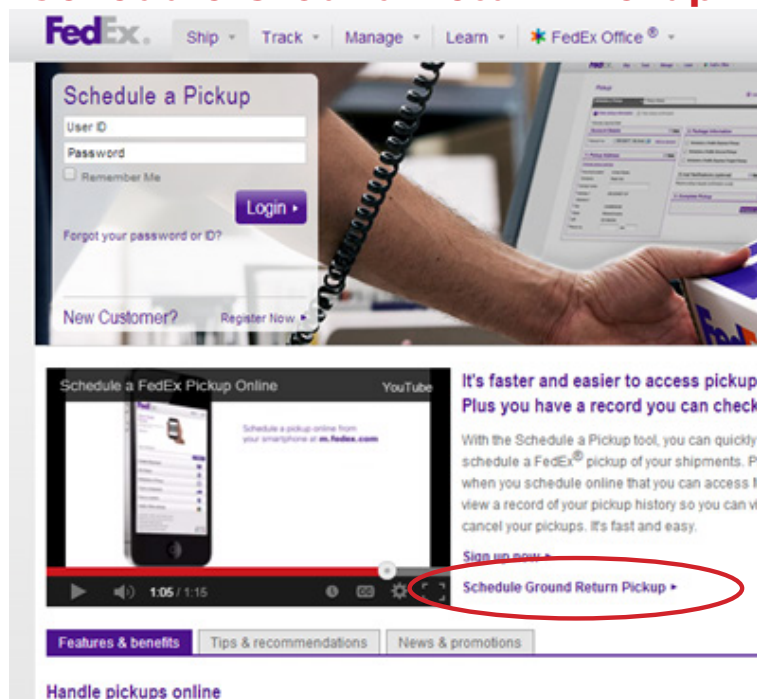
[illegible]

FedEx. Ship ▾ Track ▾ Manage ▾ Learn ▾ FedEx Office ® ▾

Schedule a Pickup
User ID
Password
Remember Me
Login ▸
Forgot your password or ID?
New Customer? Register Now ▸

Schedule a FedEx Pickup Online
YouTube
Schedule a pickup online from your smartphone at m.fedex.com
1:05 / 1:15

It's faster and easier to access pickup
Plus you have a record you can check

With the Schedule a Pickup tool, you can quickly schedule a FedEx® pickup of your shipments. P when you schedule online that you can access view a record of your pickup history so you can v cancel your pickups. It's fast and easy.

Sign up now ▸
Schedule Ground Return Pickup ▸

Features & benefits | Tips & recommendations | News & promotions

Handle pickups online